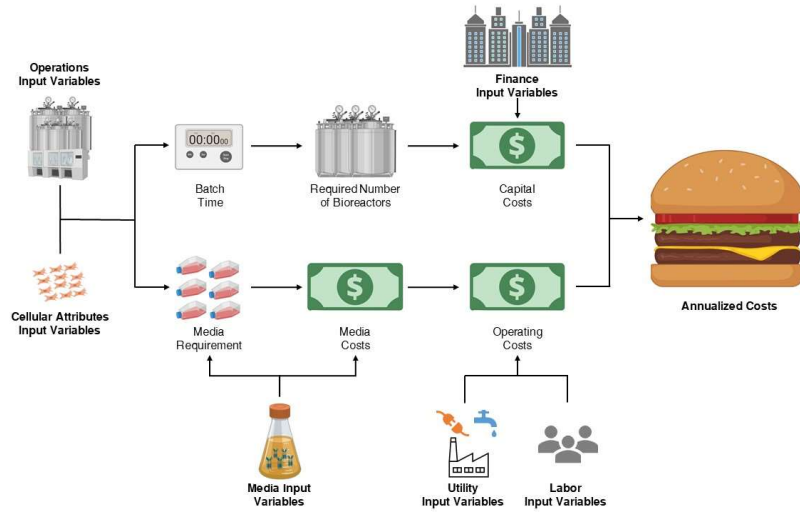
Operations Input Variables

Finance Input Variables

00:00$_{00}$

Batch Time

Required Number of Bioreactors

Capital Costs

Cellular Attributes Input Variables

Media Requirement

Media Costs

Operating Costs

Annualized Costs

Media Input Variables

Utility Input Variables

Labor Input Variables